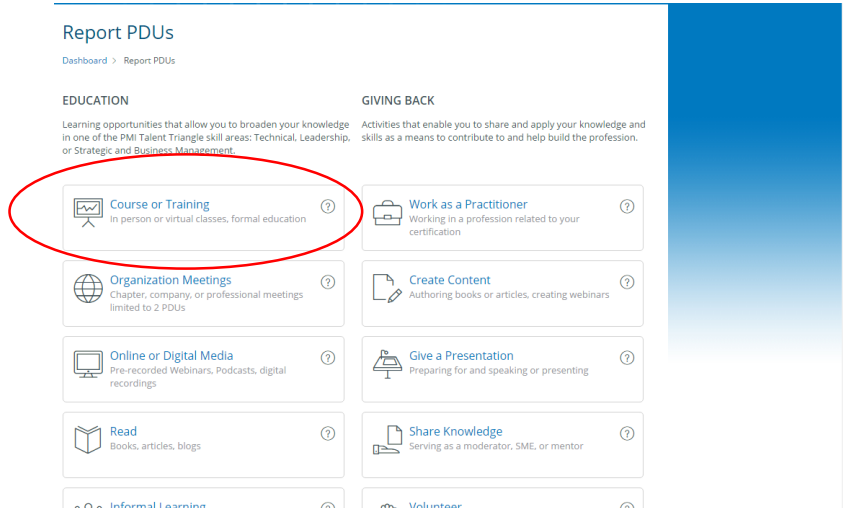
Report PDUs

Dashboard > Report PDUs

EDUCATION

Learning opportunities that allow you to broaden your knowledge in one of the PMI Talent Triangle skill areas: Technical, Leadership, or Strategic and Business Management.

Course or Training
In person or virtual classes, formal education
?

Organization Meetings
Chapter, company, or professional meetings limited to 2 PDUs
?

Online or Digital Media
Pre-recorded Webinars, Podcasts, digital recordings
?

Read
Books, articles, blogs
?

Informal Learning
?

GIVING BACK

Activities that enable you to share and apply your knowledge and skills as a means to contribute to and help build the profession.

Work as a Practitioner
Working in a profession related to your certification
?

Create Content
Authoring books or articles, creating webinars
?

Give a Presentation
Preparing for and speaking or presenting
?

Share Knowledge
Serving as a moderator, SME, or mentor
?

Volunteer
?